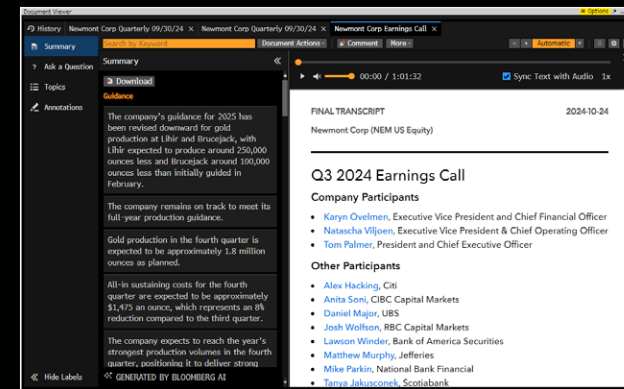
Document Viewer

Options

History | Newmont Corp Quarterly 09/30/24 | Newmont Corp Quarterly 09/30/24 | Newmont Corp Earnings Call

Search by Keyword | Document Actions | Comment | More | Automatic

Summary

Ask a Question

Topics

Annotations

Hide Labels

Summary

Download

Guidance

The company's guidance for 2025 has been revised downward for gold production at Lihir and Brucejack, with Lihir expected to produce around 250,000 ounces less and Brucejack around 100,000 ounces less than initially guided in February.

The company remains on track to meet its full-year production guidance.

Gold production in the fourth quarter is expected to be approximately 1.8 million ounces as planned.

All-in sustaining costs for the fourth quarter are expected to be approximately $1,475 an ounce, which represents an 8% reduction compared to the third quarter.

The company expects to reach the year's strongest production volumes in the fourth quarter, positioning it to deliver strong

GENERATED BY BLOOMBERG AI

00:00 / 1:01:32

Sync Text with Audio 1x

FINAL TRANSCRIPT

2024-10-24

Newmont Corp (NEM US Equity)

Q3 2024 Earnings Call

Company Participants

- Karyn Ovelmen, Executive Vice President and Chief Financial Officer
- Natascha Viljoen, Executive Vice President & Chief Operating Officer
- Tom Palmer, President and Chief Executive Officer

Other Participants

- Alex Hacking, Citi
- Anita Soni, CIBC Capital Markets
- Daniel Major, UBS
- Josh Wolfson, RBC Capital Markets
- Lawson Winder, Bank of America Securities
- Matthew Murphy, Jefferies
- Mike Parkin, National Bank Financial
- Tanya Jakusconek, Scotiabank